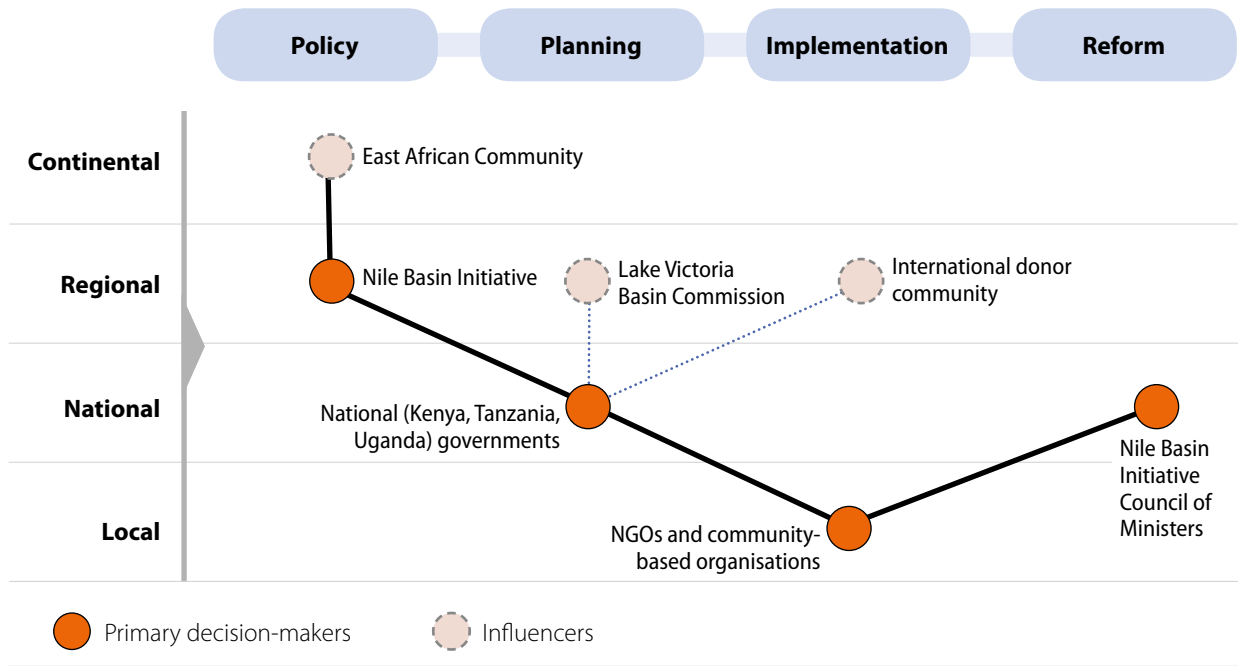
Policy
Planning
Implementation
Reform

Continental
Regional
National
Local

East African Community
Nile Basin Initiative
Lake Victoria Basin Commission
International donor community
National (Kenya, Tanzania, Uganda) governments
Nile Basin Initiative Council of Ministers
NGOs and community-based organisations

Primary decision-makers
Influencers